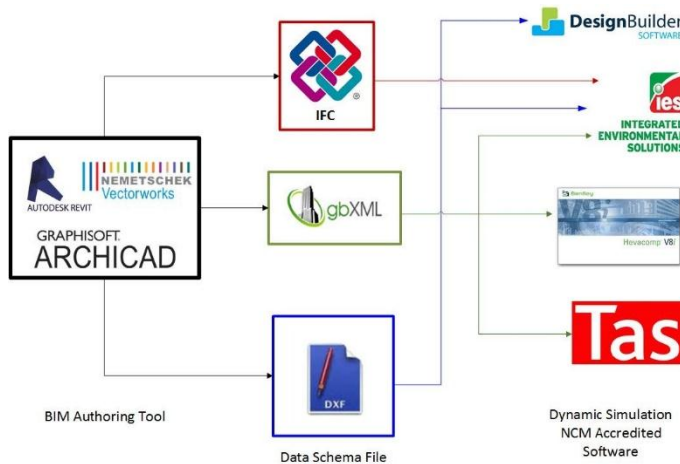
AUTODESK REVIT
NEMETSCHEK
Vectorworks
GRAPHISOFT.
ARCHICAD

BIM Authoring Tool

IFC

gbXML

DXF

Data Schema File

DesignBuilder
SOFTWARE

ies
INTEGRATED
ENVIRONMENTAL
SOLUTIONS

Hevacomp V8i

Tas

Dynamic Simulation
NCM Accredited
Software